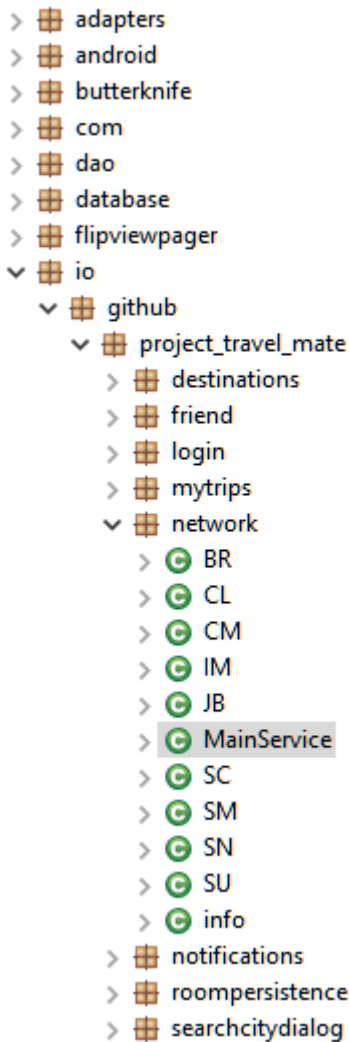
adapters
android
butterknife
com
dao
database
flipviewpager
io
github
project_travel_mate
destinations
friend
login
mytrips
network
BR
CL
CM
IM
JB
MainService
SC
SM
SN
SU
info
notifications
roompersistence
searchcitydialog